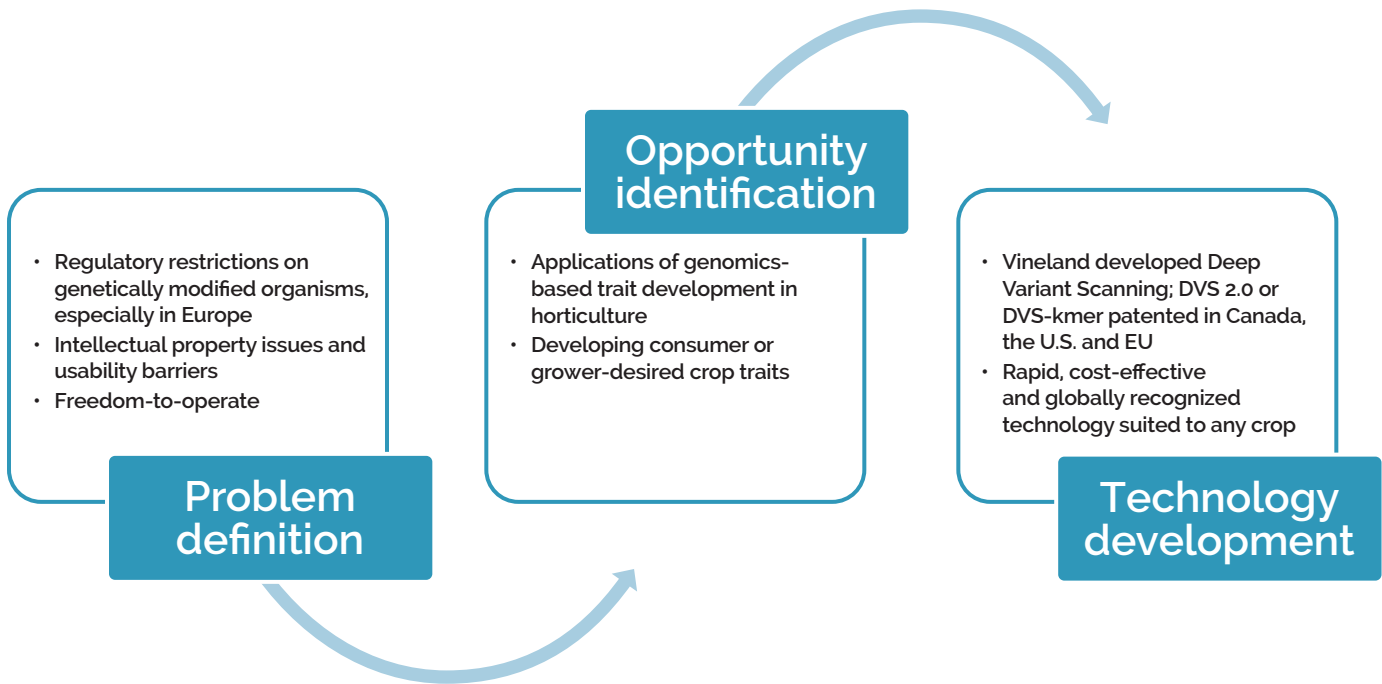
- Regulatory restrictions on genetically modified organisms, especially in Europe
- Intellectual property issues and usability barriers
- Freedom-to-operate

Problem definition

Opportunity identification

- Applications of genomics-based trait development in horticulture
- Developing consumer or grower-desired crop traits

- Vineland developed Deep Variant Scanning; DVS 2.0 or DVS-kmer patented in Canada, the U.S. and EU
- Rapid, cost-effective and globally recognized technology suited to any crop

Technology development